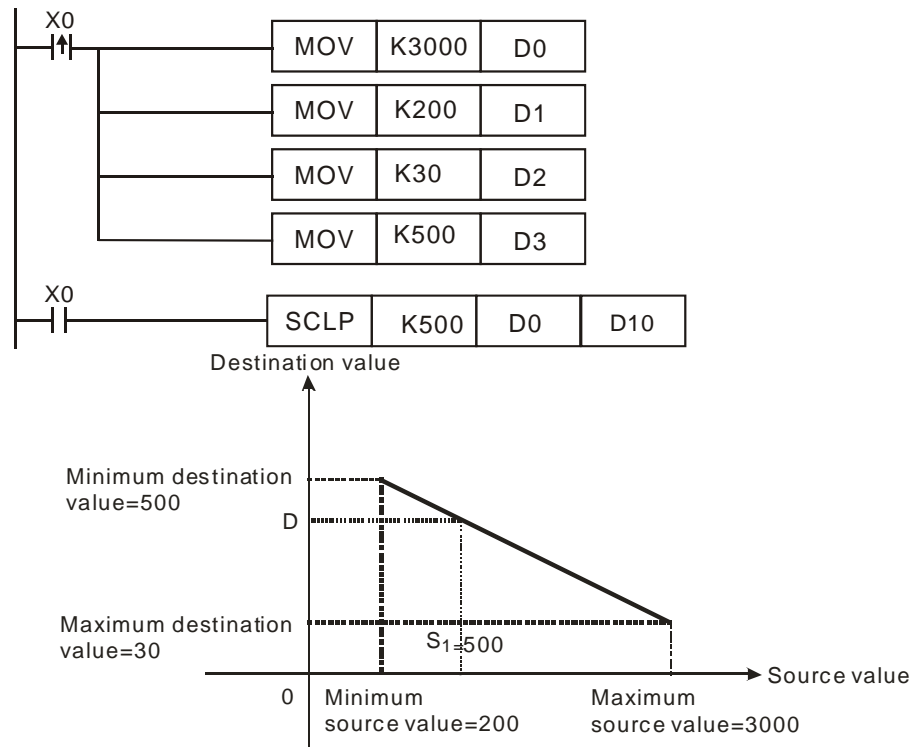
X0

MOV K3000 D0

MOV K200 D1

MOV K30 D2

MOV K500 D3

X0

SCLP K500 D0 D10

Destination value

Minimum destination value=500

D

Maximum destination value=30

$S_1$=500

0

Minimum source value=200

Maximum source value=3000

Source value